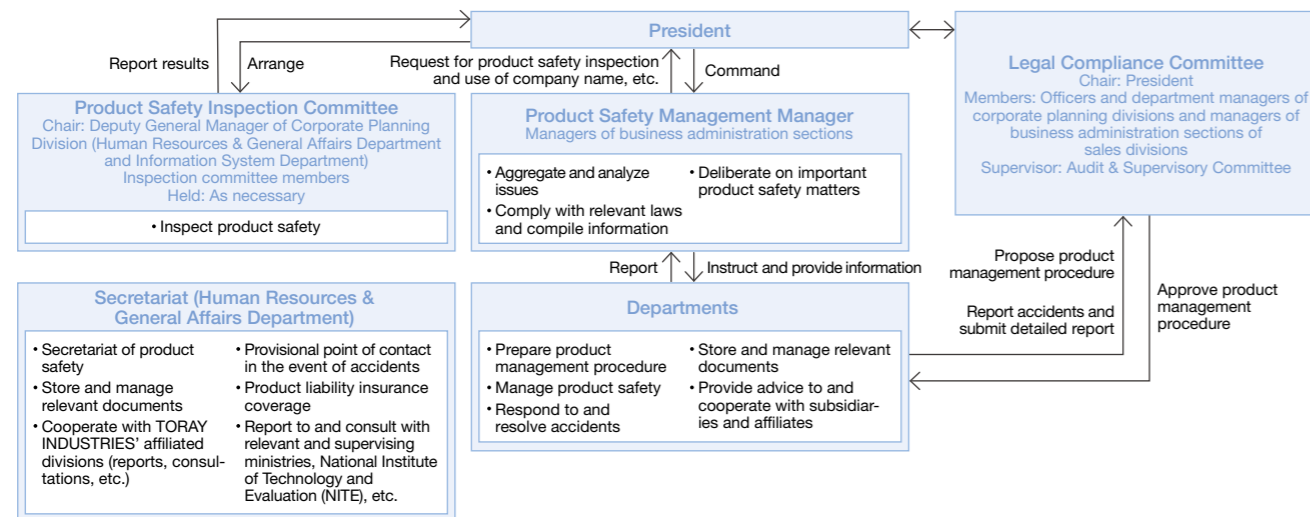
President

Report results

Arrange

Request for product safety inspection and use of company name, etc.

Command

Legal Compliance Committee
Chair: President
Members: Officers and department managers of corporate planning divisions and managers of business administration sections of sales divisions
Supervisor: Audit & Supervisory Committee

Product Safety Inspection Committee
Chair: Deputy General Manager of Corporate Planning Division (Human Resources & General Affairs Department and Information System Department)
Inspection committee members
Held: As necessary

• Inspect product safety

Product Safety Management Manager
Managers of business administration sections

• Aggregate and analyze issues
• Comply with relevant laws and compile information
• Deliberate on important product safety matters

Report

Instruct and provide information

Propose product management procedure

Report accidents and submit detailed report

Approve product management procedure

Secretariat (Human Resources & General Affairs Department)

• Secretariat of product safety
• Store and manage relevant documents
• Cooperate with TORAY INDUSTRIES' affiliated divisions (reports, consultations, etc.)
• Provisional point of contact in the event of accidents
• Product liability insurance coverage
• Report to and consult with relevant and supervising ministries, National Institute of Technology and Evaluation (NITE), etc.

Departments

• Prepare product management procedure
• Manage product safety
• Respond to and resolve accidents
• Store and manage relevant documents
• Provide advice to and cooperate with subsidiaries and affiliates